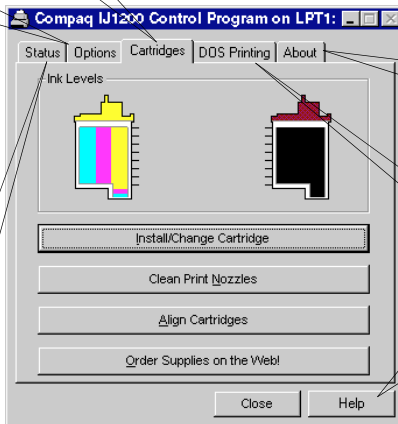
Compaq IJ1200 Control Program on LPT1:

Status | Options | Cartridges | DOS Printing | About

Ink Levels

Install/Change Cartridge

Clean Print Nozzles

Align Cartridges

Order Supplies on the Web!

Close

Help